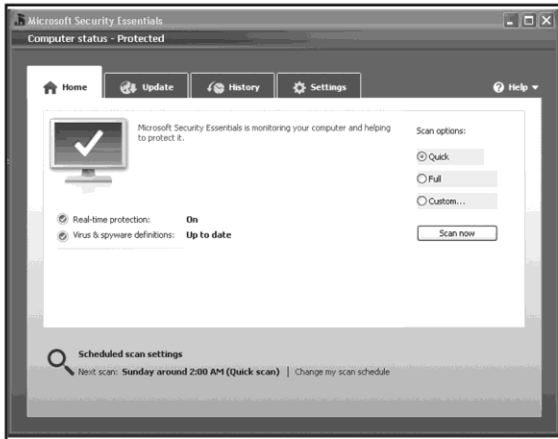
Microsoft Security Essentials

Computer status - Protected

Home

Update

History

Settings

Help ▾

Microsoft Security Essentials is monitoring your computer and helping to protect it.

Scan options:

Quick

Full

Custom...

Scan now

Real-time protection: On

Virus & spyware definitions: Up to date

Scheduled scan settings

Next scan: Sunday around 2:00 AM (Quick scan) | Change my scan schedule